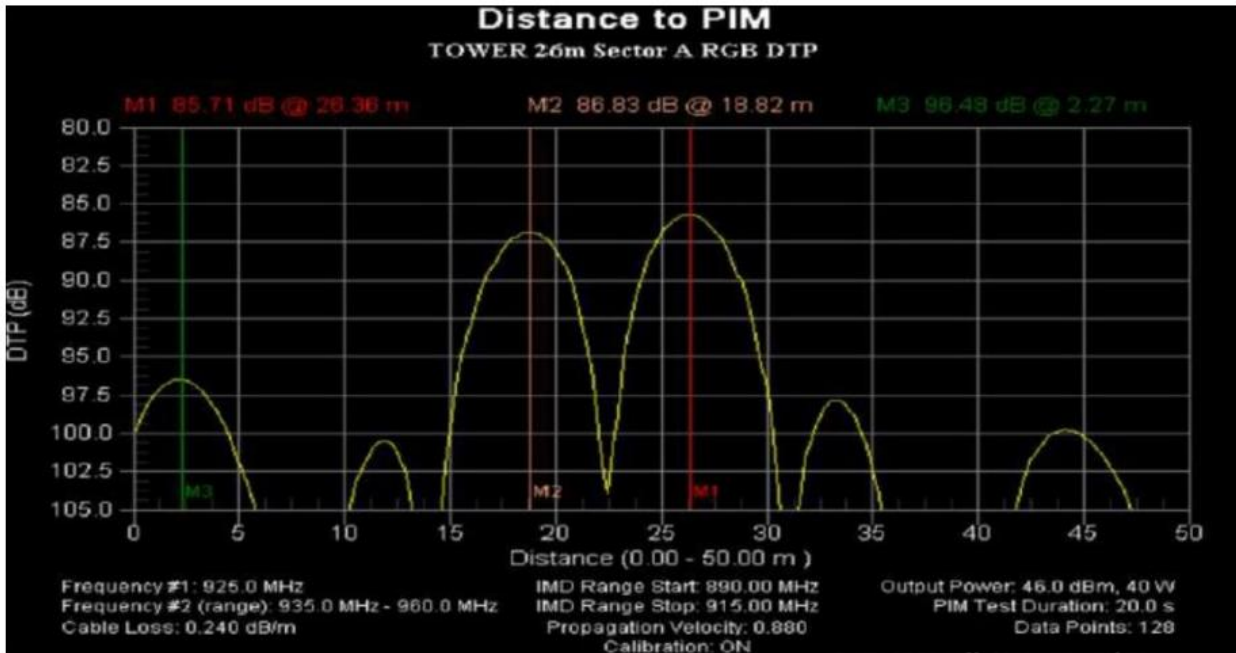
Distance to PIM
TOWER 26m Sector A RGB DTP

M1 85.71 dB @ 26.36 m
M2 86.83 dB @ 18.82 m
M3 96.48 dB @ 2.27 m

80.0
82.5
85.0
87.5
90.0
92.5
95.0
97.5
100.0
102.5
105.0

DTP (dB)

M3
M2
M1

0 5 10 15 20 25 30 35 40 45 50

Distance (0.00 - 50.00 m )

Frequency #1: 925.0 MHz
Frequency #2 (range): 935.0 MHz - 960.0 MHz
Cable Loss: 0.240 dB/m

IMD Range Start: 890.00 MHz
IMD Range Stop: 915.00 MHz
Propagation Velocity: 0.880
Calibration: ON

Output Power: 46.0 dBm, 40 W
PIM Test Duration: 20.0 s
Data Points: 128